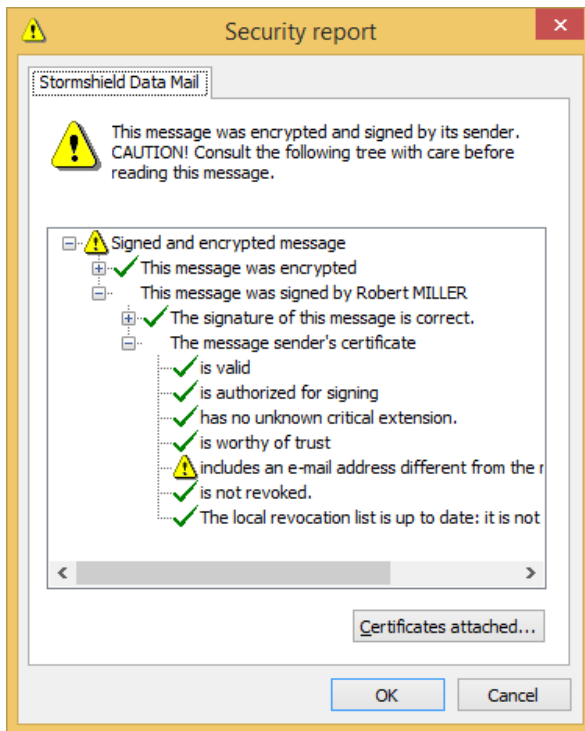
Security report

Stormshield Data Mail

This message was encrypted and signed by its sender. CAUTION! Consult the following tree with care before reading this message.

Signed and encrypted message
This message was encrypted
This message was signed by Robert MILLER
The signature of this message is correct.
The message sender's certificate
is valid
is authorized for signing
has no unknown critical extension.
is worthy of trust
includes an e-mail address different from the r
is not revoked.
The local revocation list is up to date: it is not

Certificates attached...

OK
Cancel